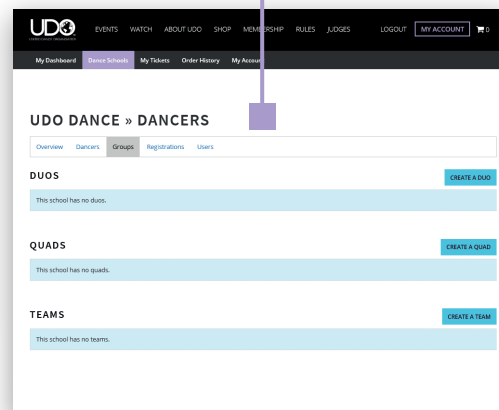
UDO
EVENTS WATCH ABOUT UDO SHOP MEMBERSHIP RULES JUDGES LOGOUT MY ACCOUNT 0

My Dashboard Dance Schools My Tickets Order History My Account

UDO DANCE » DANCERS

Overview Dancers Groups Registrations Users

DUOS
CREATE A DUO
This school has no duos.

QUADS
CREATE A QUAD
This school has no quads.

TEAMS
CREATE A TEAM
This school has no teams.